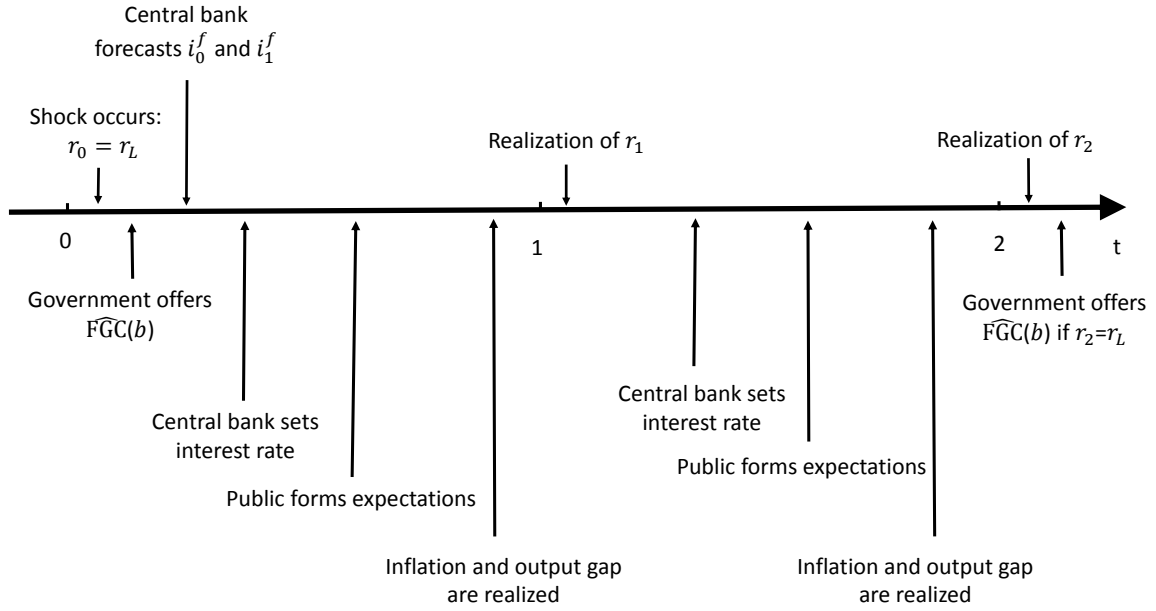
Central bank forecasts $i_0^f$ and $i_1^f$

Shock occurs: $r_0 = r_L$

Realization of $r_1$

Realization of $r_2$

0

1

2

t

Government offers $\widehat{\mathrm{FGC}}(b)$

Central bank sets interest rate

Public forms expectations

Inflation and output gap are realized

Central bank sets interest rate

Public forms expectations

Inflation and output gap are realized

Government offers $\widehat{\mathrm{FGC}}(b)$ if $r_2$=$r_L$